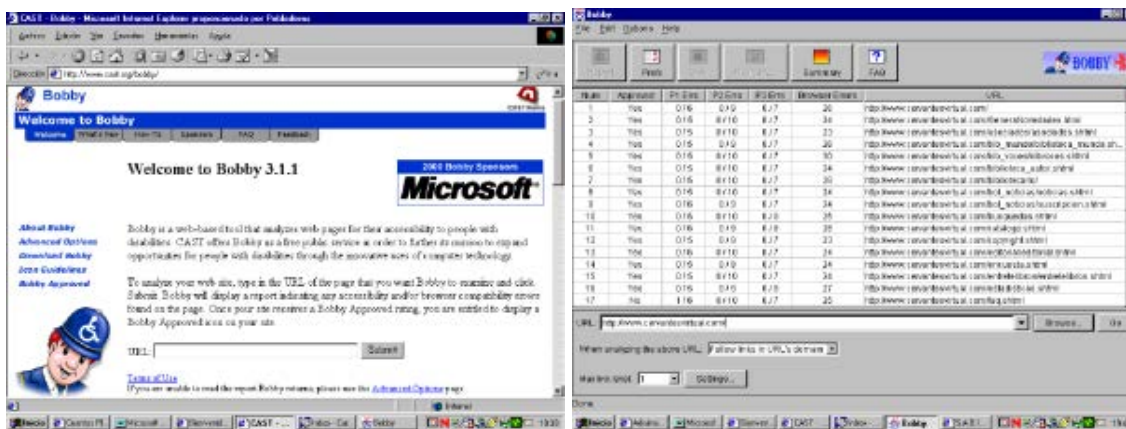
CAST - Bobby - Microsoft Internet Explorer proporcionado por Publicitron

Archivo Edición Ver Favoritos Herramientas Ayuda

Dirección http://www.cast.org/bobby/

Bobby

Welcome to Bobby

Welcome What's New How To Sponsors FAQ Feedback

Welcome to Bobby 3.1.1

2000 Bobby Sponsors

Microsoft

About Bobby
Advanced Options
Download Bobby
Icon Guidelines
Bobby Approved

Bobby is a web-based tool that analyzes web pages for their accessibility to people with disabilities. CAST offers Bobby as a free public service in order to further its mission to expand opportunities for people with disabilities through the innovative uses of computer technology.

To analyze your web site, type in the URL of the page that you want Bobby to examine and click Submit. Bobby will display a report indicating any accessibility and/or browser compatibility errors found on the page. Once your site receives a Bobby Approved rating, you are entitled to display a Bobby Approved icon on your site.

URL: Submit

Terms of Use
If you are unable to read the report Bobby returns, please see the Advanced Options page.

Internet

Inicio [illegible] 13:30

Bobby

File Edit Options Help

Prefs Summary FAQ

BOBBY

| Num | Approved | P1 Errs | P2 Errs | P3 Errs | Browser Errors | URL |
|---|---|---|---|---|---|---|
| 1 | Yes | 0/16 | 0/10 | 6/7 | 30 | http://www.cervantesvirtual.com/ |
| 2 | Yes | 0/16 | 0/10 | 6/7 | 34 | http://www.cervantesvirtual.com/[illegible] |
| 3 | Yes | 0/15 | 0/10 | 6/7 | 23 | http://www.cervantesvirtual.com/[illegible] |
| 4 | Yes | 0/16 | 0/10 | 6/7 | 26 | http://www.cervantesvirtual.com/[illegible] |
| 5 | Yes | 0/16 | 0/10 | 6/7 | 30 | http://www.cervantesvirtual.com/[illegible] |
| 6 | Yes | 0/16 | 0/10 | 6/7 | 34 | http://www.cervantesvirtual.com/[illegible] |
| 7 | Yes | 0/16 | 0/10 | 6/7 | 30 | http://www.cervantesvirtual.com/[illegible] |
| 8 | Yes | 0/16 | 0/10 | 6/7 | 34 | http://www.cervantesvirtual.com/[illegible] |
| 9 | Yes | 0/16 | 0/10 | 6/7 | 34 | http://www.cervantesvirtual.com/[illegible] |
| 10 | Yes | 0/16 | 0/10 | 6/8 | 35 | http://www.cervantesvirtual.com/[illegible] |
| 11 | Yes | 0/16 | 0/10 | 6/8 | 35 | http://www.cervantesvirtual.com/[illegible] |
| 12 | Yes | 0/15 | 0/10 | 6/7 | 23 | http://www.cervantesvirtual.com/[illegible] |
| 13 | Yes | 0/16 | 0/10 | 6/7 | 34 | http://www.cervantesvirtual.com/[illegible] |
| 14 | Yes | 0/16 | 0/10 | 6/7 | 34 | http://www.cervantesvirtual.com/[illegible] |
| 15 | Yes | 0/16 | 0/10 | 6/7 | 34 | http://www.cervantesvirtual.com/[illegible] |
| 16 | Yes | 0/16 | 0/10 | 6/7 | 27 | http://www.cervantesvirtual.com/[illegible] |
| 17 | No | 1/16 | 0/10 | 6/7 | 35 | http://www.cervantesvirtual.com/faq.shtml |

URL: http://www.cervantesvirtual.com/ Browse... Go

When analyzing the above URL: Follow links in URL's domain

Max link limit: Settings...

Done

Inicio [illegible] Bobby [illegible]